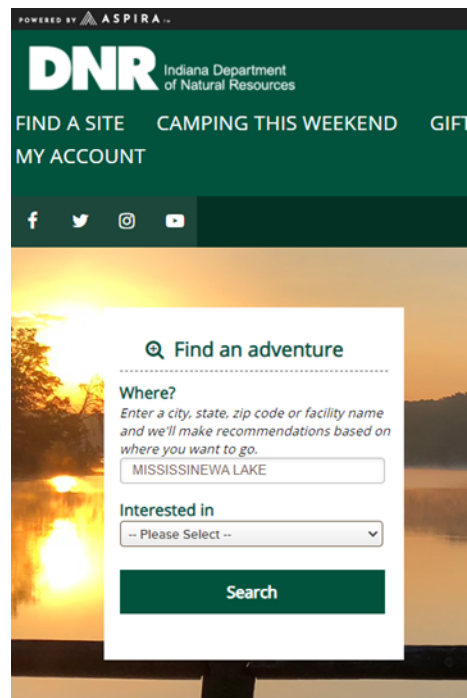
POWERED BY ASPIRA

DNR Indiana Department of Natural Resources

FIND A SITE CAMPING THIS WEEKEND GIFT

MY ACCOUNT

Find an adventure

Where?

Enter a city, state, zip code or facility name and we'll make recommendations based on where you want to go.

MISSISSINEWA LAKE

Interested in

-- Please Select --

Search